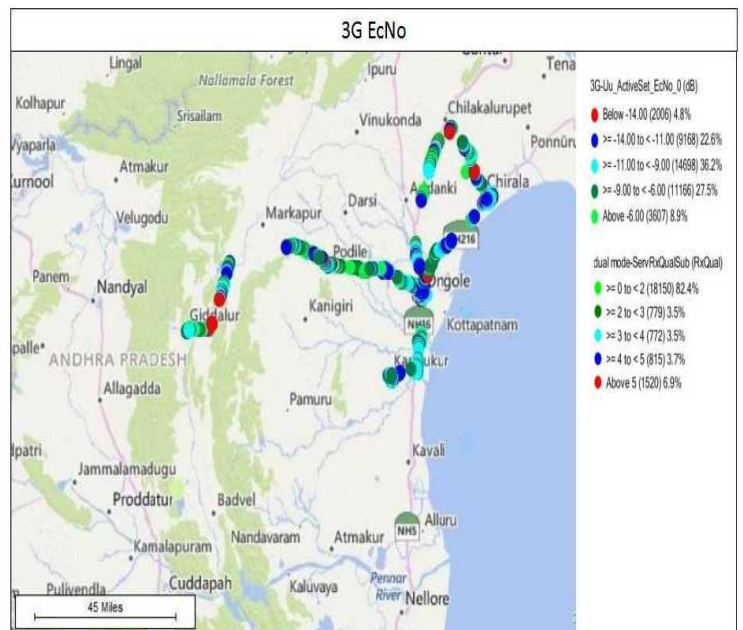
3G EcNo

Lingal
Nallamala Forest
Ipuru
Tena
Kolhapur
Srisailam
Vinukonda
Chilakalurupet
Vyaparla
Ponnūru
Atmakur
Addanki
Chirala
Kurnool
Velugodu
Darsi
Markapur
Podile
NH216
Panem
Nandyal
Ongole
Kanigiri
Giddalur
NH16
Kottapatnam
palle
ANDHRA PRADESH
Kandukur
Allagadda
Pamuru
Kavali
dpatri
Jammalamadugu
Proddatur
Badvel
Alluru
NH5
Nandavaram
Atmakur
Kamalapuram
Cuddapah
Kaluvaya
Pennar River
Pulivendla
Nellore
45 Miles

3G-Uu_ActiveSet_EcNo_0 (dB)
Below -14.00 (2006) 4.8%
>= -14.00 to < -11.00 (9168) 22.6%
>= -11.00 to < -9.00 (14698) 36.2%
>= -9.00 to < -6.00 (11166) 27.5%
Above -6.00 (3607) 8.9%

dual mode-ServRxQualSub (RxQual)
>= 0 to < 2 (18150) 82.4%
>= 2 to < 3 (779) 3.5%
>= 3 to < 4 (772) 3.5%
>= 4 to < 5 (815) 3.7%
Above 5 (1520) 6.9%